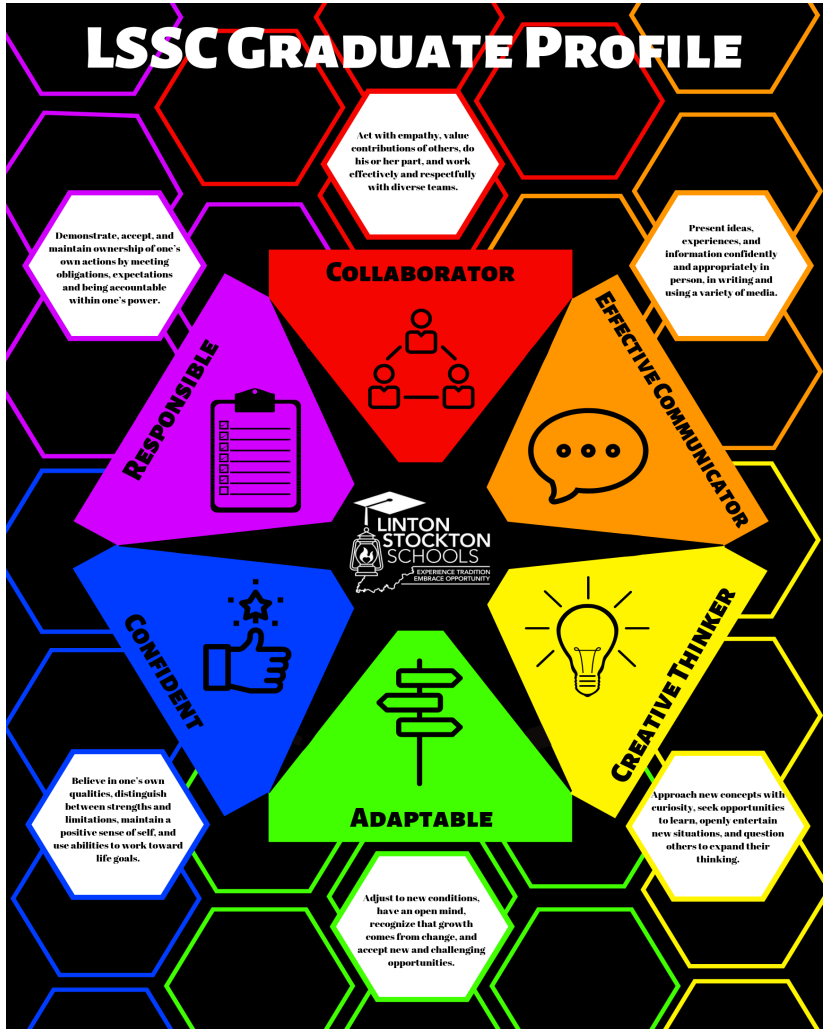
LSSC Graduate Profile

Act with empathy, value contributions of others, do his or her part, and work effectively and respectfully with diverse teams.

Demonstrate, accept, and maintain ownership of one's own actions by meeting obligations, expectations and being accountable within one's power.

Present ideas, experiences, and information confidently and appropriately in person, in writing and using a variety of media.

Collaborator

Responsible

Effective Communicator

LINTON STOCKTON SCHOOLS
EXPERIENCE TRADITION EMBRACE OPPORTUNITY

Confident

Creative Thinker

Adaptable

Believe in one's own qualities, distinguish between strengths and limitations, maintain a positive sense of self, and use abilities to work toward life goals.

Approach new concepts with curiosity, seek opportunities to learn, openly entertain new situations, and question others to expand their thinking.

Adjust to new conditions, have an open mind, recognize that growth comes from change, and accept new and challenging opportunities.